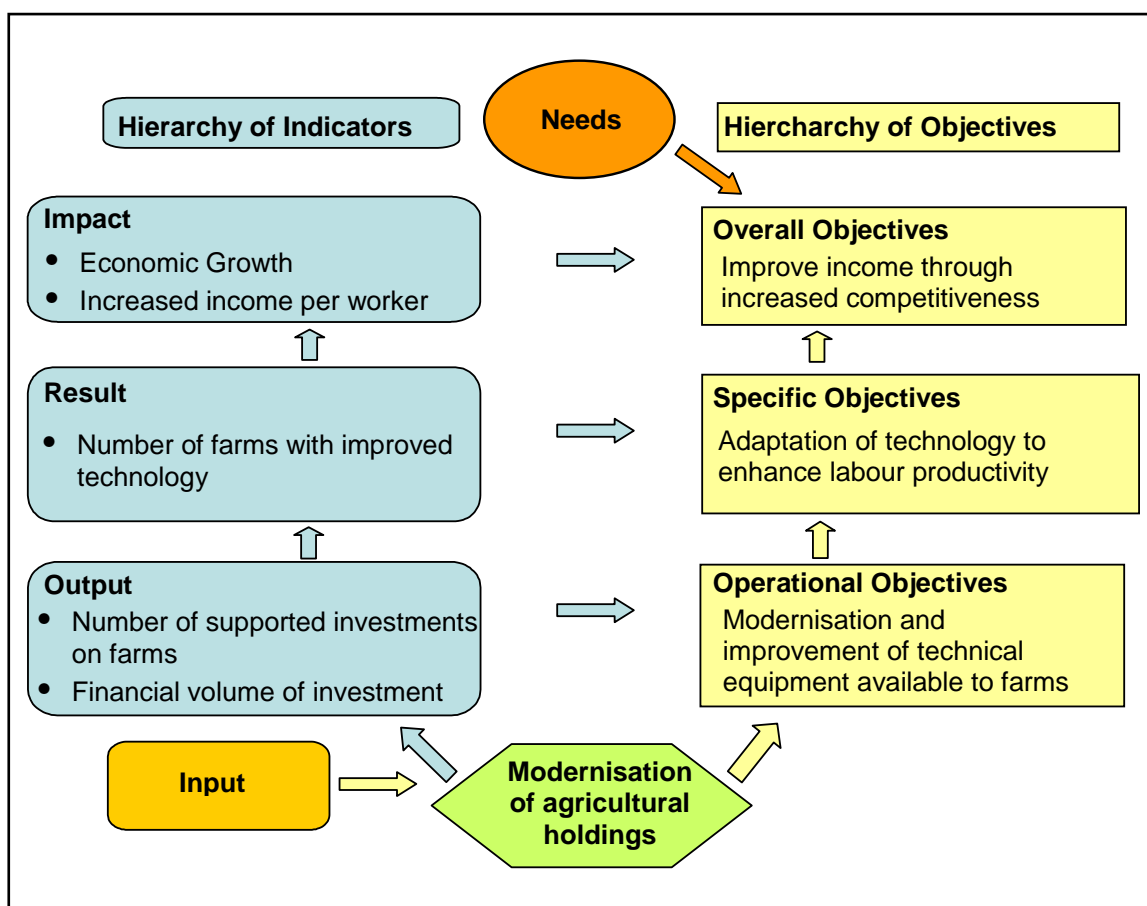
Hierarchy of Indicators

Needs

Hiercharchy of Objectives

Impact
- Economic Growth
- Increased income per worker

Overall Objectives
Improve income through increased competitiveness

Result
- Number of farms with improved technology

Specific Objectives
Adaptation of technology to enhance labour productivity

Output
- Number of supported investments on farms
- Financial volume of investment

Operational Objectives
Modernisation and improvement of technical equipment available to farms

Input

Modernisation of agricultural holdings